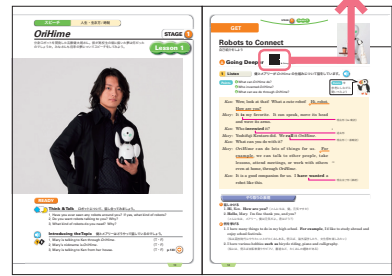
OriHime

STAGE 1

Lesson 1

READY

Think & Talk

1. Have you ever seen any robots around you? If yes, what kind of robots?
2. Do you want robots talking to you? Why?
3. What kind of robots do you want? Why?

Introducing the Topic

1. Mary is talking to Ken through OriHime.
2. Mary's sister
3. Mary is talking to Ken from her house.

GET

Robots to Connect

Going Deeper

Listen

What can OriHime do?
What does OriHime look like?
What can you do through OriHime?

Ken: Wow, look at this! What a cute robot! Hi, robot. How are you?

Mary: It is my favorite. It can speak, move its head and raise its arms.

Ken: Who invented it?

Mary: Yoshifuji Kentaro did. We call it OriHime.

Ken: What can you do with it?

Mary: OriHime can do lots of things for me. For example, we can talk to other people, take lessons, attend meetings, or work with others even at home through OriHime.

Ken: It is a good companion for us. I have wanted a robot like this.

1. Hi, Ken. How are you?
2. Hello, Mary. I'm fine thank you, and you?

1. I have many things to do in my high school. For example, I'd like to study abroad and enjoy school festivals.
2. I know some sports. For example, tennis, golf and rugby.